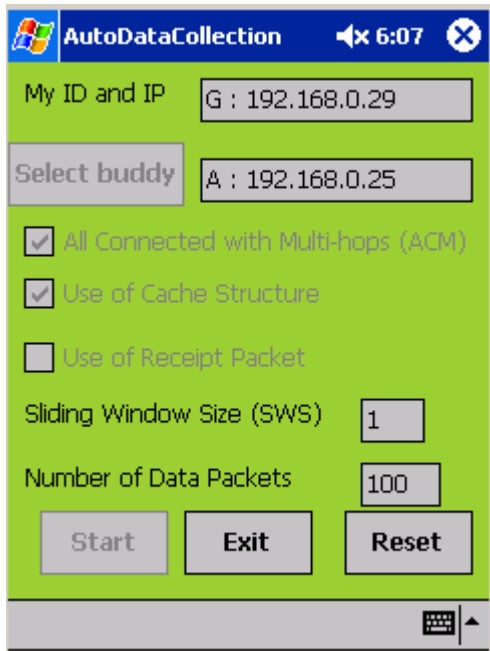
AutoDataCollection 6:07

My ID and IP G : 192.168.0.29

Select buddy A : 192.168.0.25

All Connected with Multi-hops (ACM)

Use of Cache Structure

Use of Receipt Packet

Sliding Window Size (SWS) 1

Number of Data Packets 100

Start Exit Reset